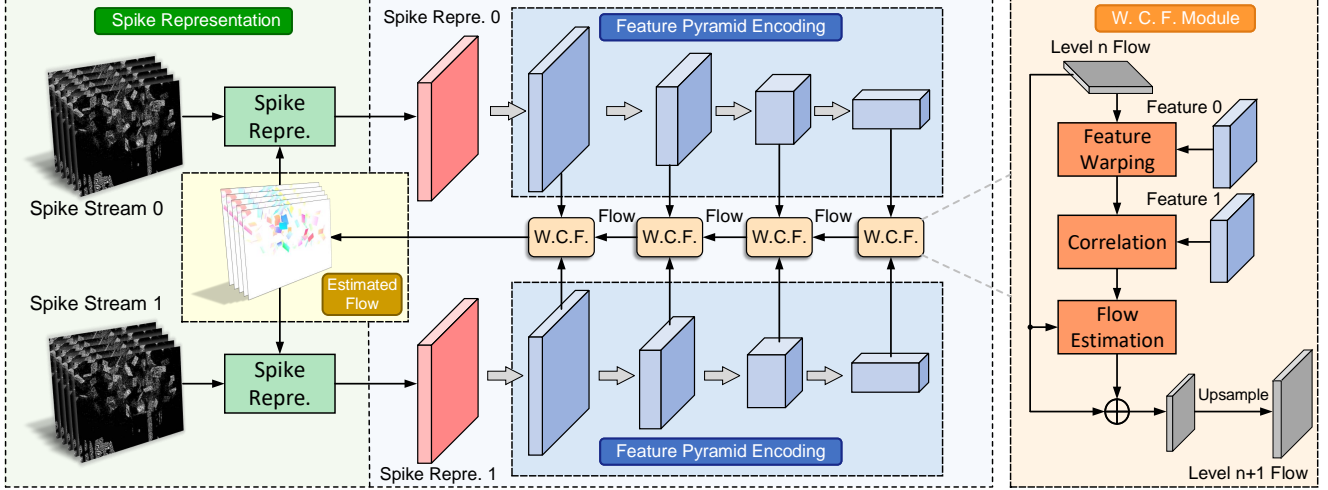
Spike Representation

Spike Stream 0

Spike Repre.

Estimated Flow

Spike Stream 1

Spike Repre.

Spike Repre. 0

Feature Pyramid Encoding

Flow

Flow

Flow

W.C.F.

W.C.F.

W.C.F.

W.C.F.

Feature Pyramid Encoding

Spike Repre. 1

W. C. F. Module

Level n Flow

Feature 0

Feature Warping

Feature 1

Correlation

Flow Estimation

Upsample

Level n+1 Flow